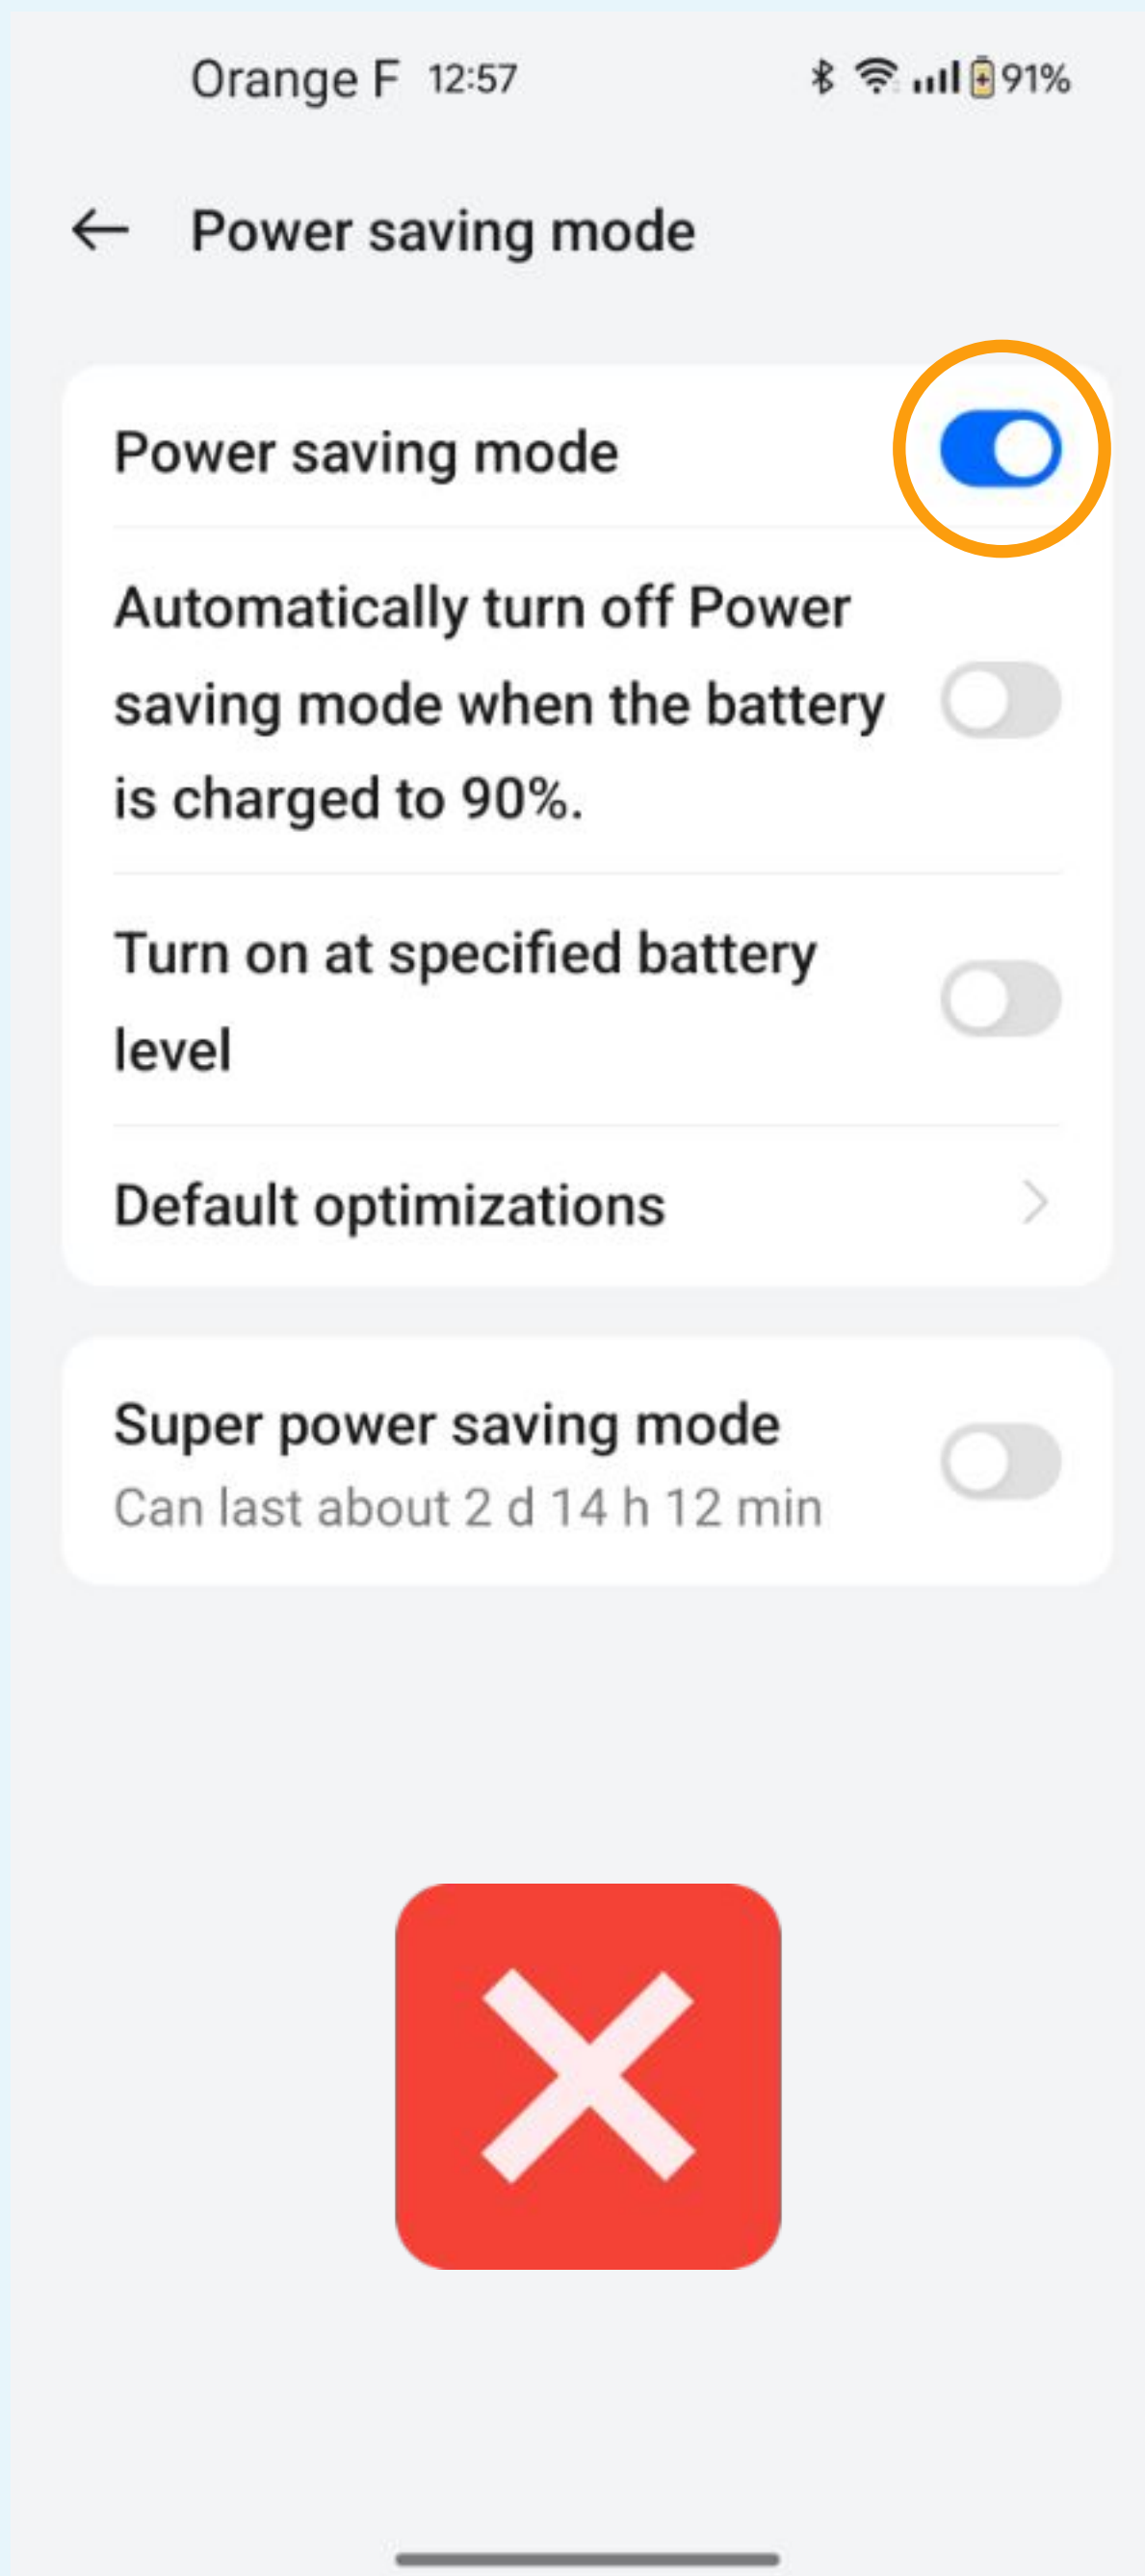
Orange F 12:57

91%

Power saving mode

Power saving mode

Automatically turn off Power saving mode when the battery is charged to 90%.

Turn on at specified battery level

Default optimizations

Super power saving mode
Can last about 2 d 14 h 12 min